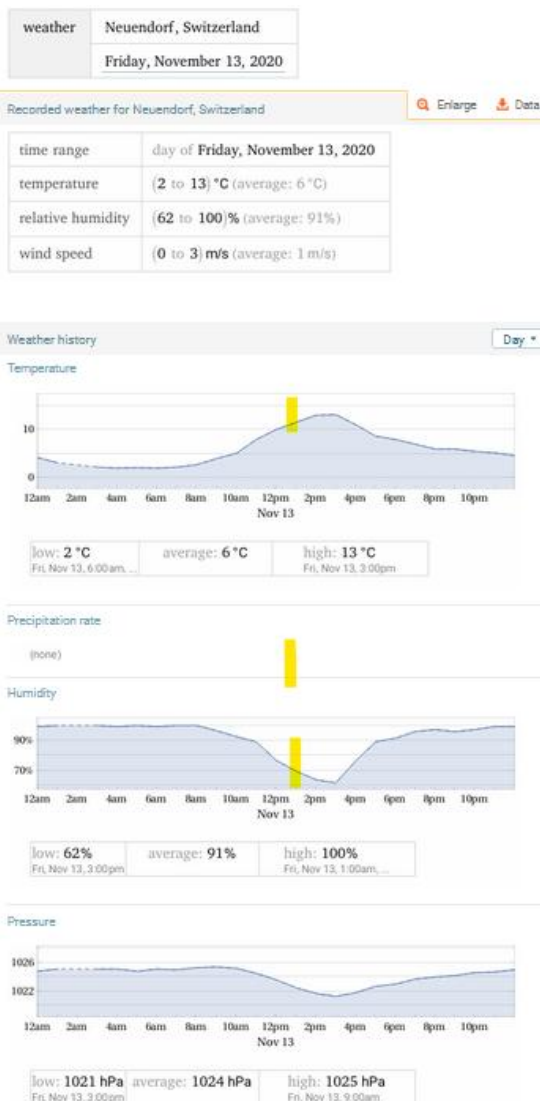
| weather | Neuendorf, Switzerland |
|---|---|
| | Friday, November 13, 2020 |

Recorded weather for Neuendorf, Switzerland

Enlarge Data

| time range | day of Friday, November 13, 2020 |
|---|---|
| temperature | (2 to 13) °C (average: 6 °C) |
| relative humidity | (62 to 100)% (average: 91%) |
| wind speed | (0 to 3) m/s (average: 1 m/s) |

Weather history

Day

Temperature

10

0

12am 2am 4am 6am 8am 10am 12pm 2pm 4pm 6pm 8pm 10pm
Nov 13

low: 2 °C
Fri, Nov 13, 6:00am, ...

average: 6 °C

high: 13 °C
Fri, Nov 13, 3:00pm

Precipitation rate

(none)

Humidity

90%

70%

12am 2am 4am 6am 8am 10am 12pm 2pm 4pm 6pm 8pm 10pm
Nov 13

low: 62%
Fri, Nov 13, 3:00pm

average: 91%

high: 100%
Fri, Nov 13, 1:00am, ...

Pressure

1026

1022

12am 2am 4am 6am 8am 10am 12pm 2pm 4pm 6pm 8pm 10pm
Nov 13

low: 1021 hPa
Fri, Nov 13, 3:00pm

average: 1024 hPa

high: 1025 hPa
Fri, Nov 13, 9:00am